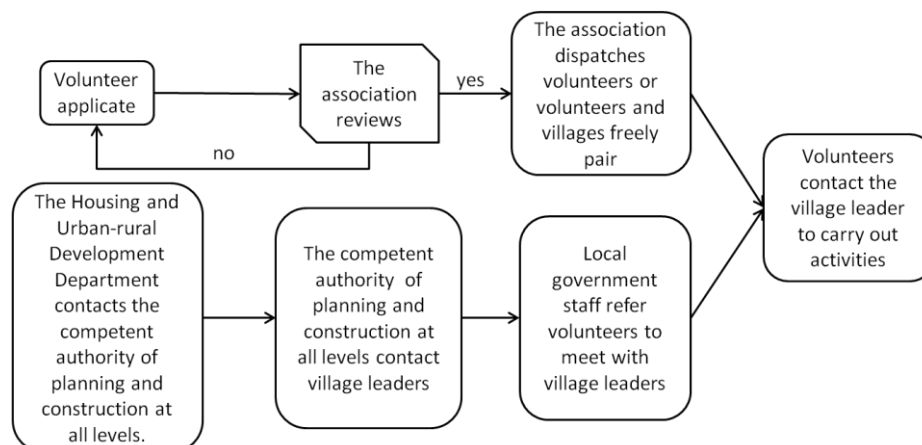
Volunteer applicate

The association reviews

yes

no

The association dispatches volunteers or volunteers and villages freely pair

Volunteers contact the village leader to carry out activities

The Housing and Urban-rural Development Department contacts the competent authority of planning and construction at all levels.

The competent authority of planning and construction at all levels contact village leaders

Local government staff refer volunteers to meet with village leaders